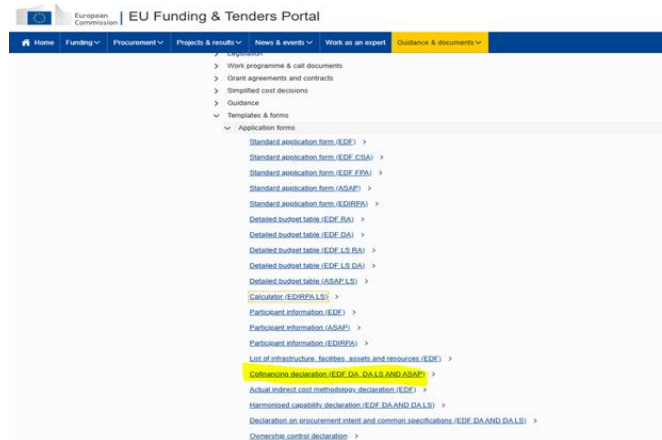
European Commission | EU Funding & Tenders Portal

Home Funding Procurement Projects & results News & events Work as an expert Guidance & documents

> Legislation
> Work programme & call documents
> Grant agreements and contracts
> Simplified cost decisions
> Guidance
Templates & forms
Application forms
Standard application form (EDF) >
Standard application form (EDF CSA) >
Standard application form (EDF FPA) >
Standard application form (ASAP) >
Standard application form (EDIRPA) >
Detailed budget table (EDF RA) >
Detailed budget table (EDF DA) >
Detailed budget table (EDF LS RA) >
Detailed budget table (EDF LS DA) >
Detailed budget table (ASAP LS) >
Calculator (EDIRPA LS) >
Participant information (EDF) >
Participant information (ASAP) >
Participant information (EDIRPA) >
List of infrastructure, facilities, assets and resources (EDF) >
Cofinancing declaration (EDF DA, DA LS AND ASAP) >
Actual indirect cost methodology declaration (EDF) >
Harmonised capability declaration (EDF DA AND DA LS) >
Declaration on procurement intent and common specifications (EDF DA AND DA LS) >
Ownership control declaration >